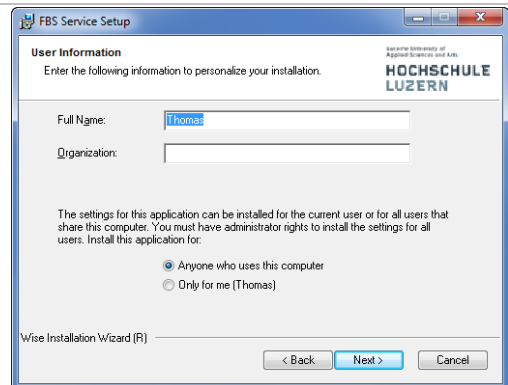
FBS Service Setup

User Information

Enter the following information to personalize your installation.

Lucerne University of Applied Sciences and Arts

HOCHSCHULE LUZERN

Full Name: Thomas

Organization:

The settings for this application can be installed for the current user or for all users that share this computer. You must have administrator rights to install the settings for all users. Install this application for:

Anyone who uses this computer

Only for me (Thomas)

Wise Installation Wizard (R)

< Back

Next >

Cancel